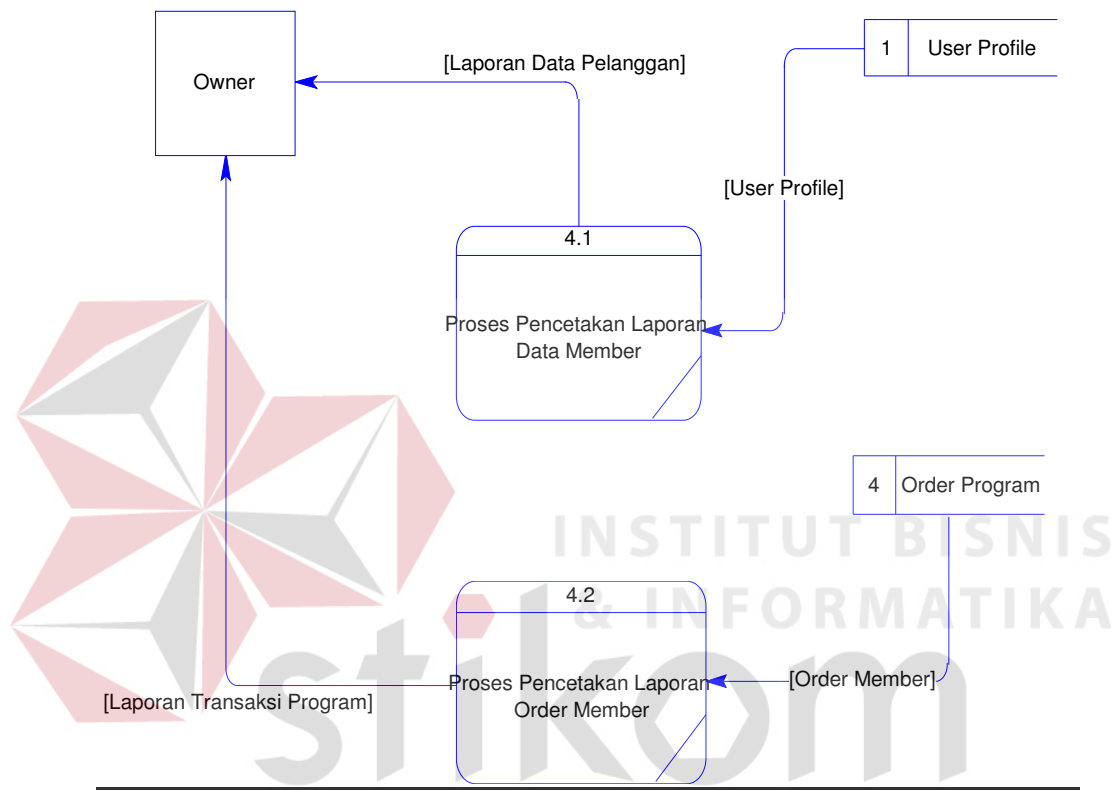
Owner

[Laporan Data Pelanggan]

1 User Profile

[User Profile]

4.1

Proses Pencetakan Laporan Data Member

4 Order Program

INSTITUT BISNIS & INFORMATIKA

4.2

[Order Member]

Proses Pencetakan Laporan Order Member

[Laporan Transaksi Program]

stikom